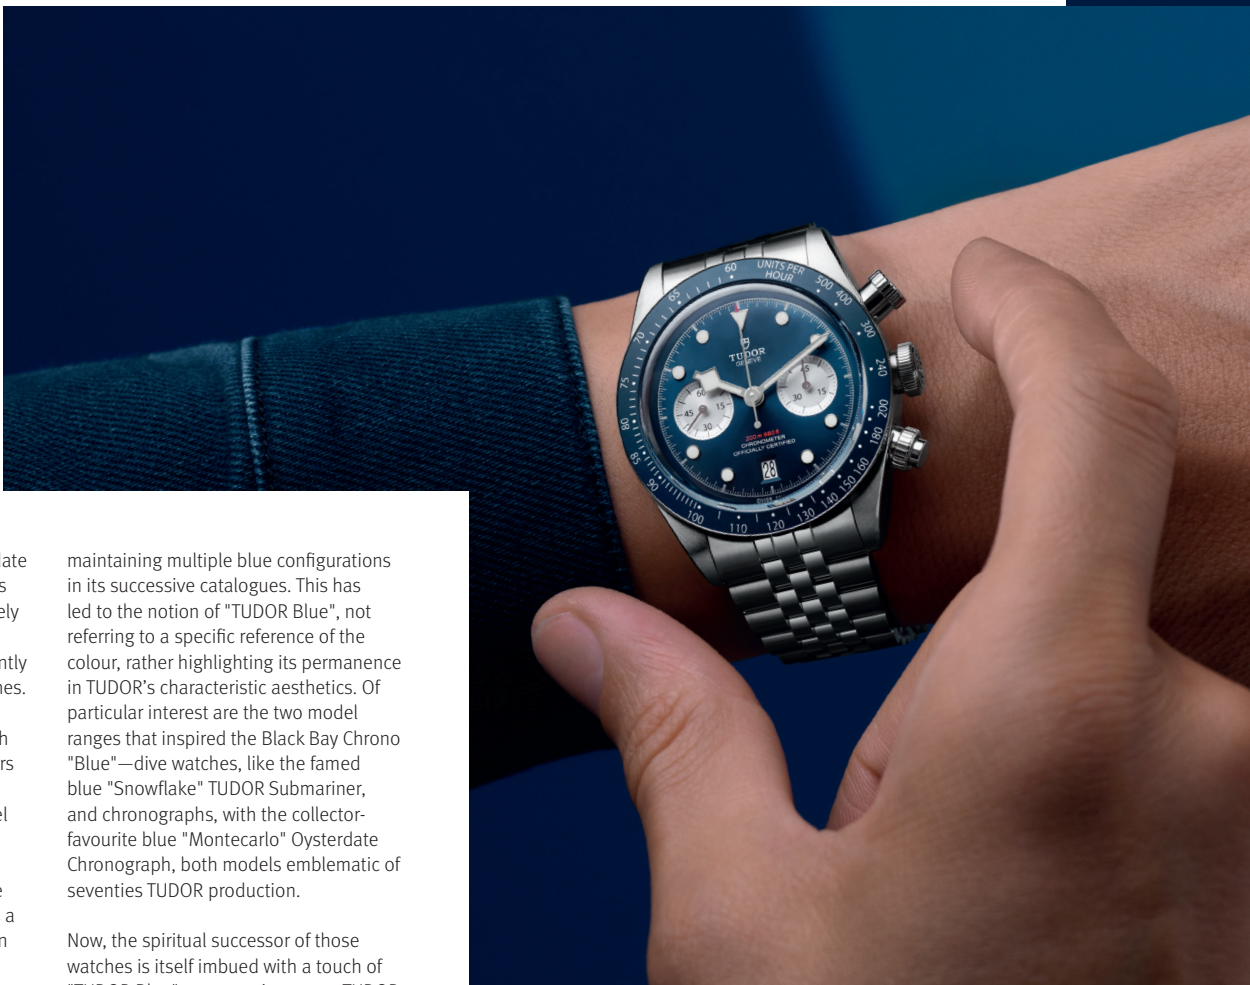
ate
s
ely

ntly
es.

h
rs

el

e
a
n

maintaining multiple blue configurations in its successive catalogues. This has led to the notion of "TUDOR Blue", not referring to a specific reference of the colour, rather highlighting its permanence in TUDOR's characteristic aesthetics. Of particular interest are the two model ranges that inspired the Black Bay Chrono "Blue"—dive watches, like the famed blue "Snowflake" TUDOR Submariner, and chronographs, with the collector-favourite blue "Montecarlo" Oysterdate Chronograph, both models emblematic of seventies TUDOR production.

Now, the spiritual successor of those watches is itself imbued with a touch of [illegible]

UNITS PER HOUR
60 65 70 75 80 85 90 100 110 120 130 140 150 160 180 200 240 300 400 500
TUDOR
GENEVE
60 45 15 30
45 15 30
200m 660ft
CHRONOMETER
OFFICIALLY CERTIFIED
28